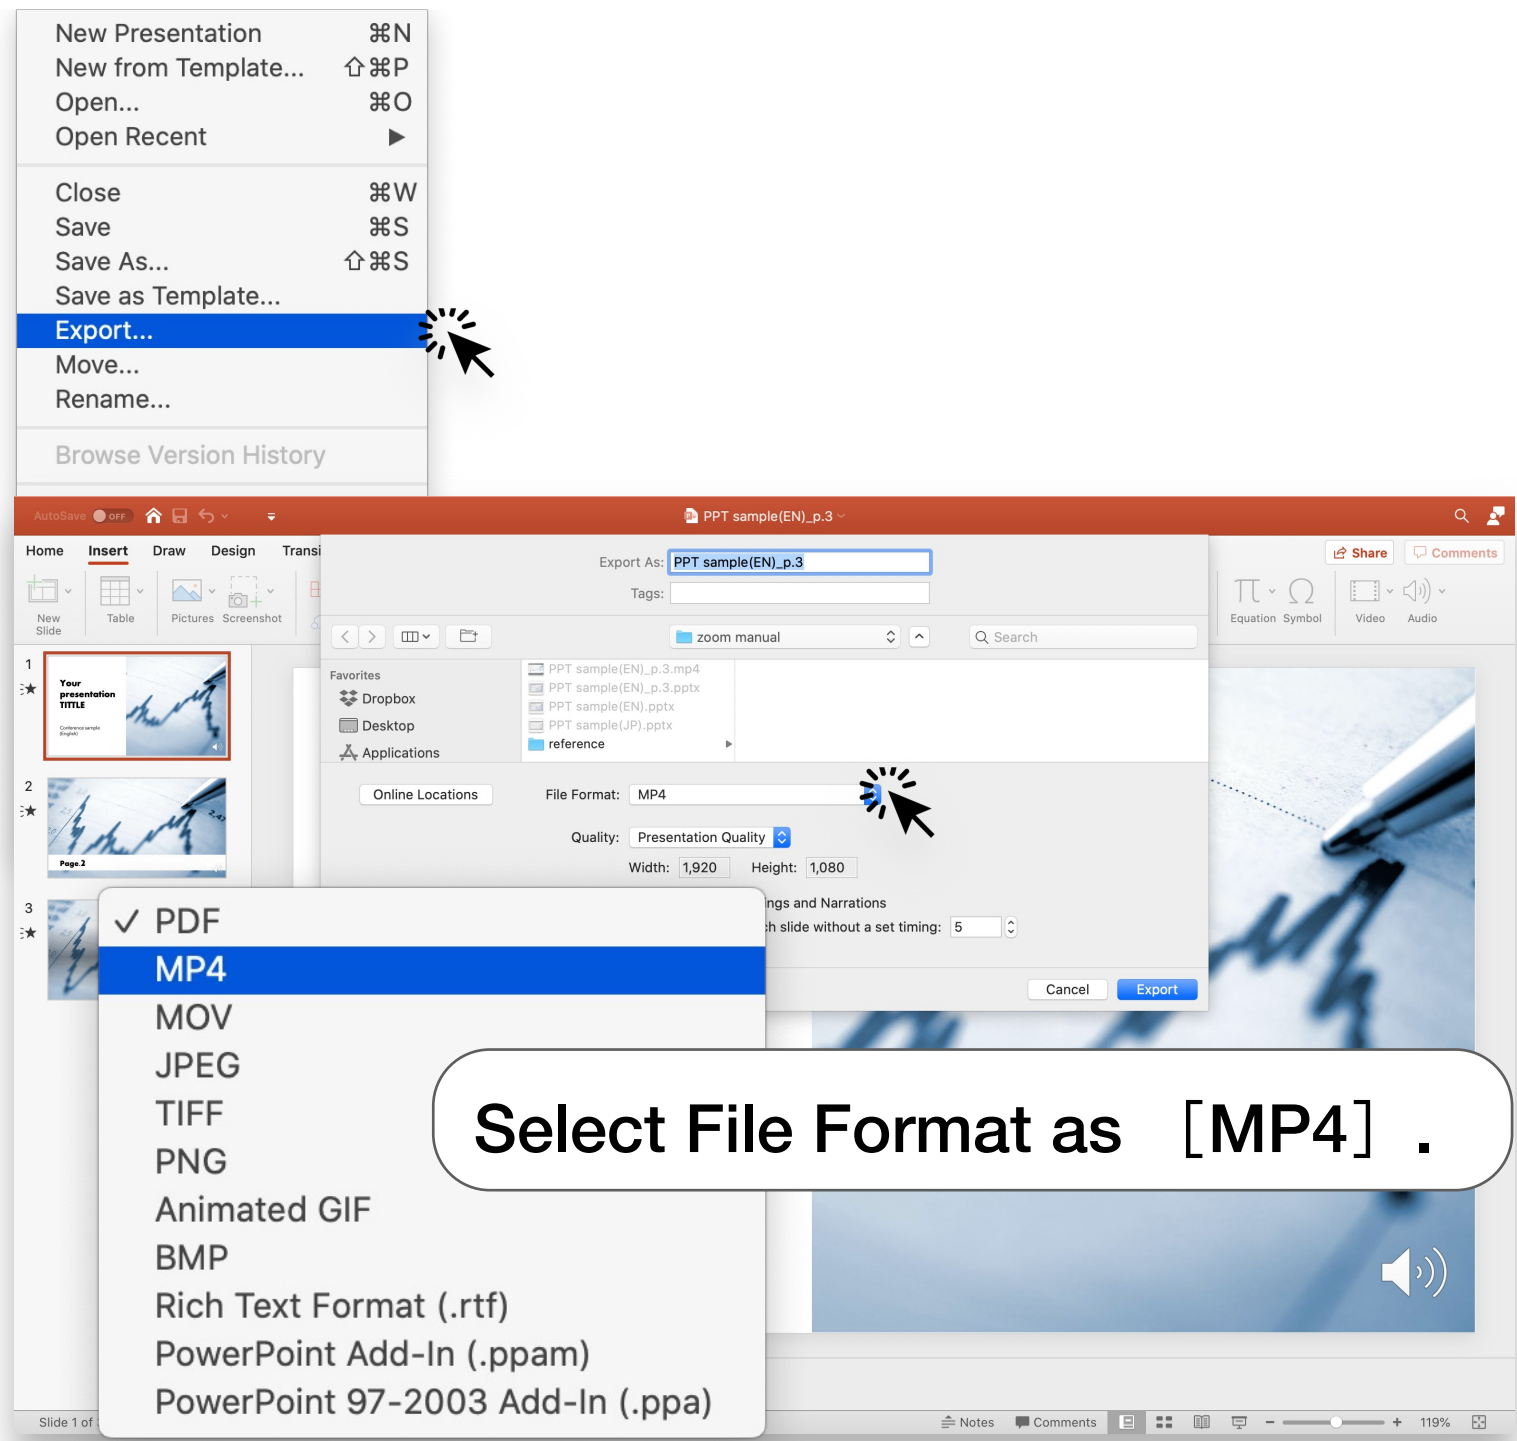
New Presentation ⌘N
New from Template... ⇧⌘P
Open... ⌘O
Open Recent ▶

Close ⌘W
Save ⌘S
Save As... ⇧⌘S
Save as Template...
Export...
Move...
Rename...

Browse Version History

AutoSave OFF

PPT sample(EN)_p.3

Home Insert Draw Design Transi

New Slide Table Pictures Screenshot

Share Comments

Equation Symbol Video Audio

Export As: PPT sample(EN)_p.3

Tags:

zoom manual

Search

Favorites
Dropbox
Desktop
Applications

PPT sample(EN)_p.3.mp4
PPT sample(EN)_p.3.pptx
PPT sample(EN).pptx
PPT sample(JP).pptx
reference

Online Locations

File Format: MP4

Quality: Presentation Quality

Width: 1,920 Height: 1,080

ngs and Narrations
h slide without a set timing: 5

Cancel Export

1
Your presentation TITTLE
Conference sample (English)

2
Page.2

3

✓ PDF
MP4
MOV
JPEG
TIFF
PNG
Animated GIF
BMP
Rich Text Format (.rtf)
PowerPoint Add-In (.ppam)
PowerPoint 97-2003 Add-In (.ppa)

Select File Format as [MP4] .

Slide 1 of

Notes Comments 119%